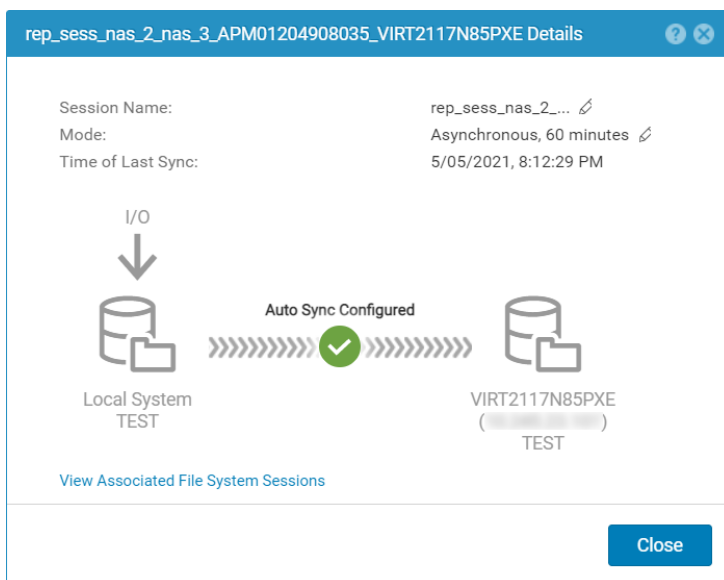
rep_sess_nas_2_nas_3_APM01204908035_VIRT2117N85PXE Details

Session Name: rep_sess_nas_2_...
Mode: Asynchronous, 60 minutes
Time of Last Sync: 5/05/2021, 8:12:29 PM

I/O

Auto Sync Configured

Local System
TEST

VIRT2117N85PXE
( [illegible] )
TEST

View Associated File System Sessions

Close